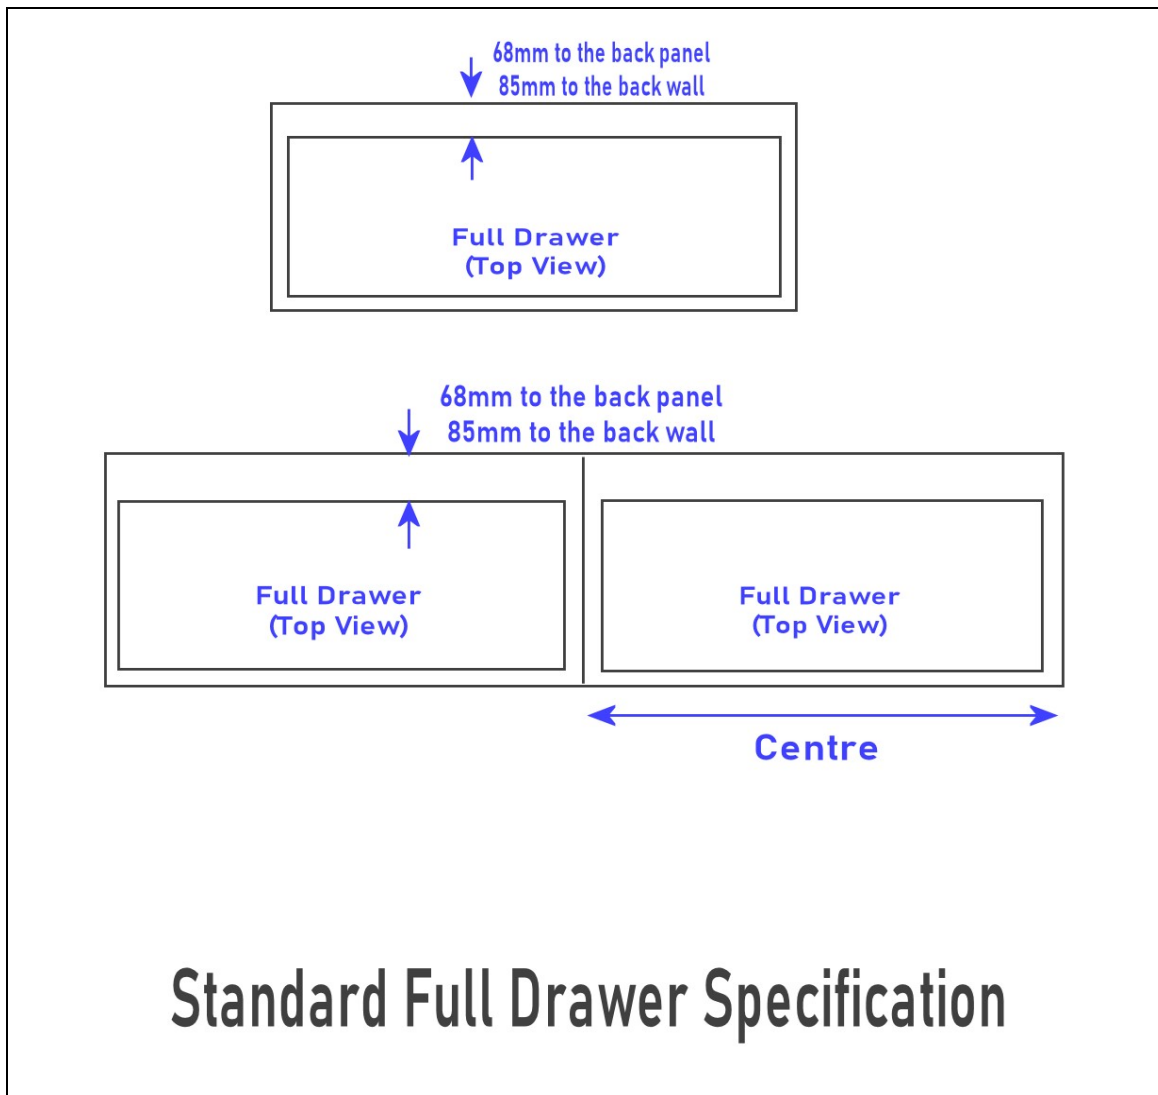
68mm to the back panel
85mm to the back wall

Full Drawer
(Top View)

68mm to the back panel
85mm to the back wall

Full Drawer
(Top View)

Full Drawer
(Top View)

Centre

Standard Full Drawer Specification